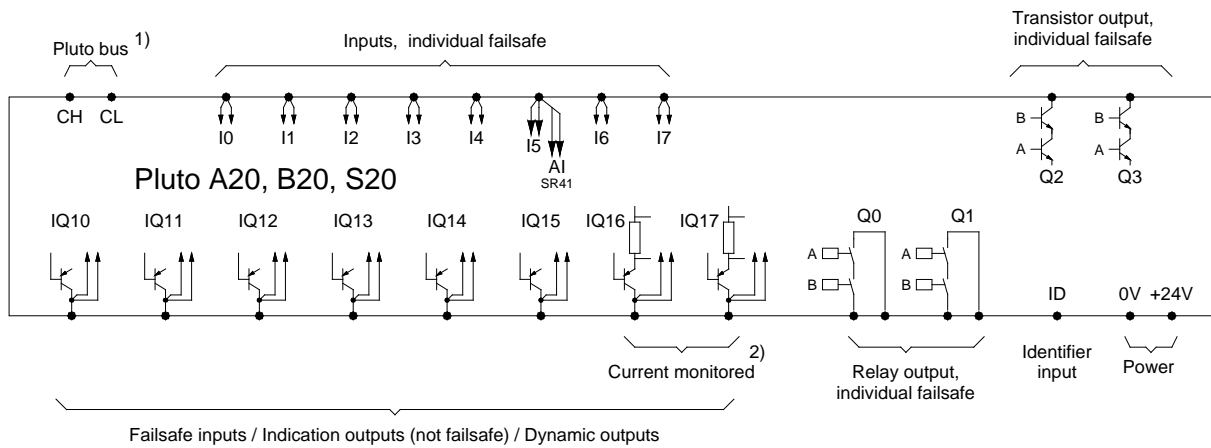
Pluto bus 1)

Inputs, individual failsafe

Transistor output, individual failsafe

CH CL

I0 I1 I2 I3 I4 I5 AI SR41 I6 I7

B A Q2 B A Q3

Pluto A20, B20, S20

IQ10 IQ11 IQ12 IQ13 IQ14 IQ15 IQ16 IQ17

Q0 Q1

A B A B

ID 0V +24V

2)

Current monitored

Relay output, individual failsafe

Identifier input

Power

Failsafe inputs / Indication outputs (not failsafe) / Dynamic outputs